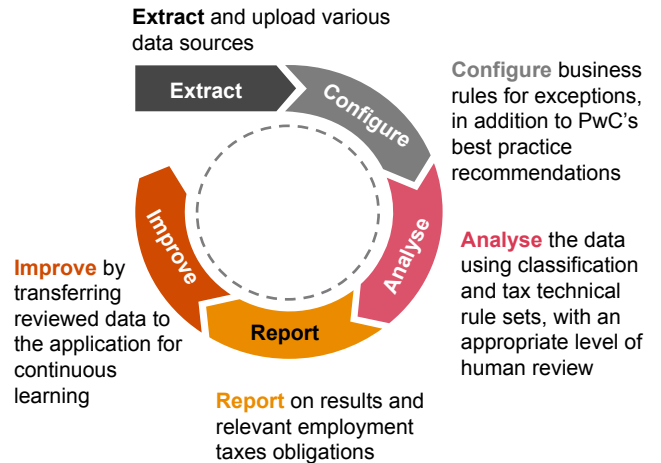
**Extract** and upload various data sources

Extract

Configure

Configure business rules for exceptions, in addition to PwC's best practice recommendations

Analyse

Analyse the data using classification and tax technical rule sets, with an appropriate level of human review

Report

Report on results and relevant employment taxes obligations

Improve

Improve by transferring reviewed data to the application for continuous learning